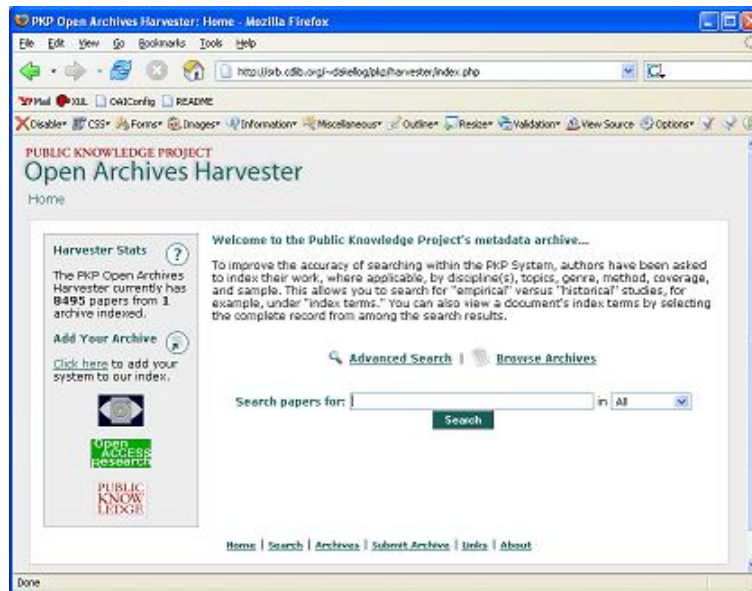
PKP Open Archives Harvester: Home - Mozilla Firefox

File Edit View Go Bookmarks Tools Help

http://srb.cdlib.org/~dskellog/pkp/harvester/index.php

YMail XUL OAIConfig README

Disable CSS Forms Images Information Miscellaneous Outline Resize Validation View Source Options

PUBLIC KNOWLEDGE PROJECT
Open Archives Harvester

Home

Harvester Stats

The PKP Open Archives Harvester currently has 8495 papers from 1 archive indexed.

Add Your Archive

Click here to add your system to our index.

Open ACCESS Research

PUBLIC KNOW LEDGE

Welcome to the Public Knowledge Project's metadata archive...

To improve the accuracy of searching within the PKP System, authors have been asked to index their work, where applicable, by discipline(s), topics, genre, method, coverage, and sample. This allows you to search for "empirical" versus "historical" studies, for example, under "index terms." You can also view a document's index terms by selecting the complete record from among the search results.

Advanced Search | Browse Archives

Search papers for: in All

Search

Home | Search | Archives | Submit Archive | Links | About

Done